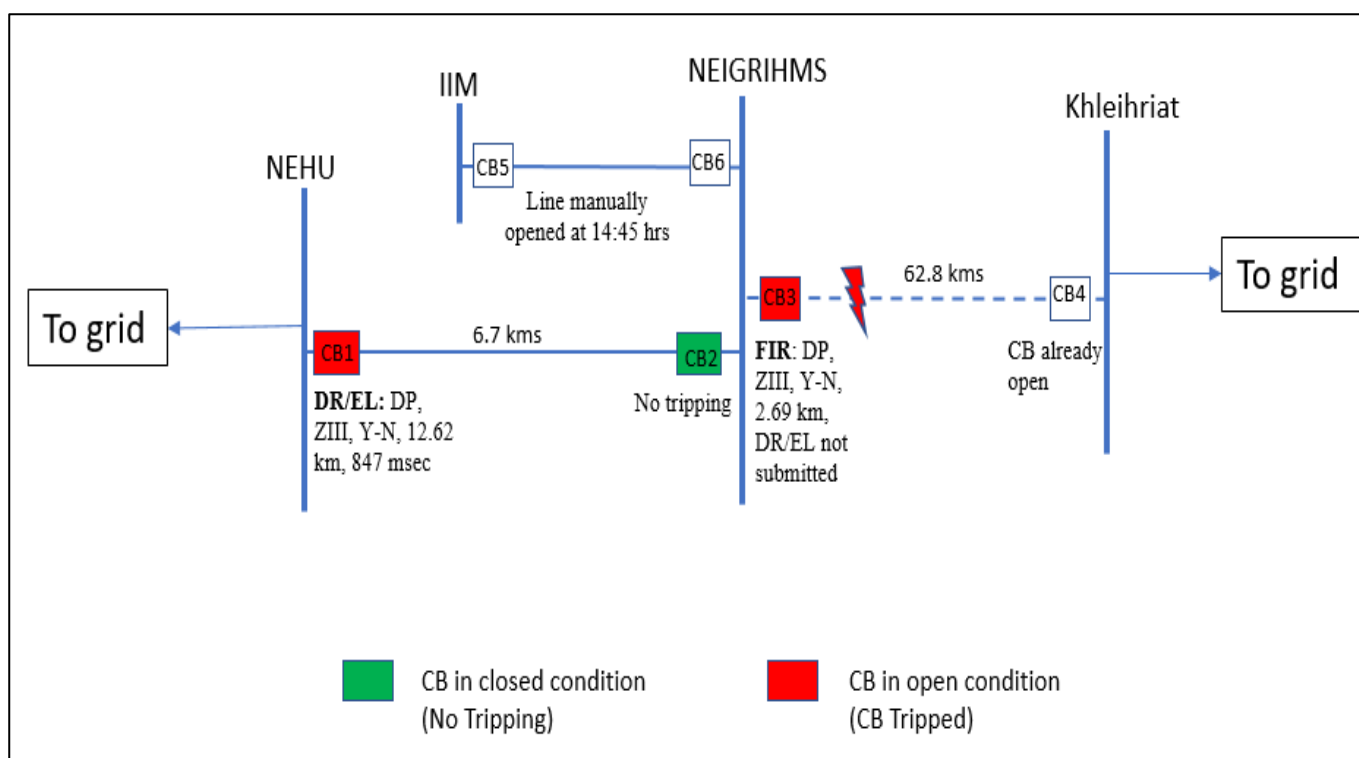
IIM

NEIGRIHMS

Khleihriat

NEHU

CB5

CB6

Line manually opened at 14:45 hrs

62.8 kms

CB3

CB4

To grid

To grid

CB1

6.7 kms

CB2

FIR: DP, ZIII, Y-N, 2.69 km, DR/EL not submitted

CB already open

DR/EL: DP, ZIII, Y-N, 12.62 km, 847 msec

No tripping

CB in closed condition (No Tripping)

CB in open condition (CB Tripped)